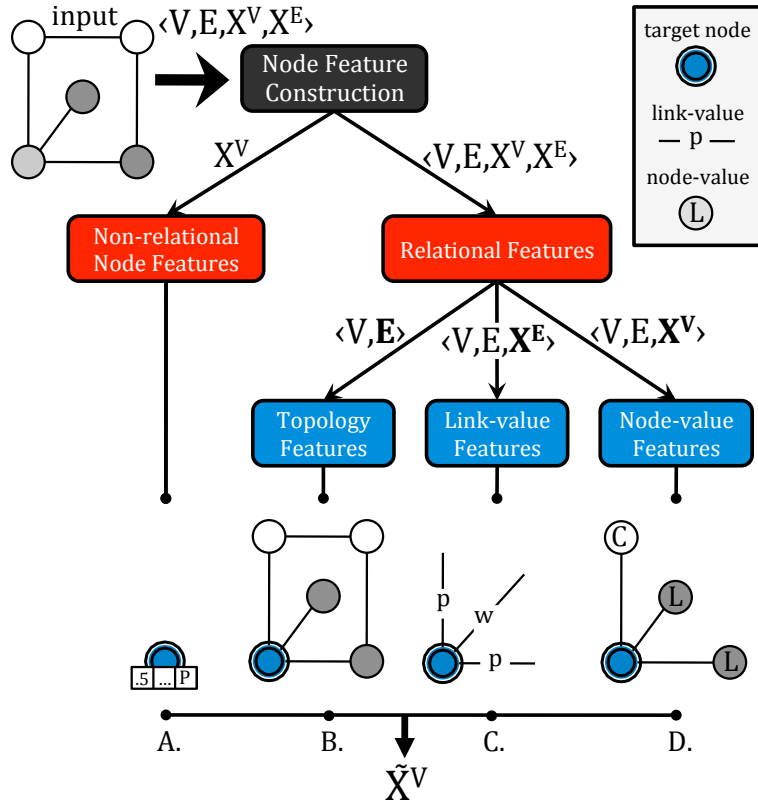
input

$\langle V,E,X^V,X^E \rangle$

Node Feature Construction

target node

link-value

— p —

node-value

L

$X^V$

$\langle V,E,X^V,X^E \rangle$

Non-relational Node Features

Relational Features

$\langle V,\mathbf{E} \rangle$

$\langle V,E,\mathbf{X^E} \rangle$

$\langle V,E,\mathbf{X^V} \rangle$

Topology Features

Link-value Features

Node-value Features

p

w

p

C

L

L

.5 ... P

A.

B.

C.

D.

$\tilde{X}^V$